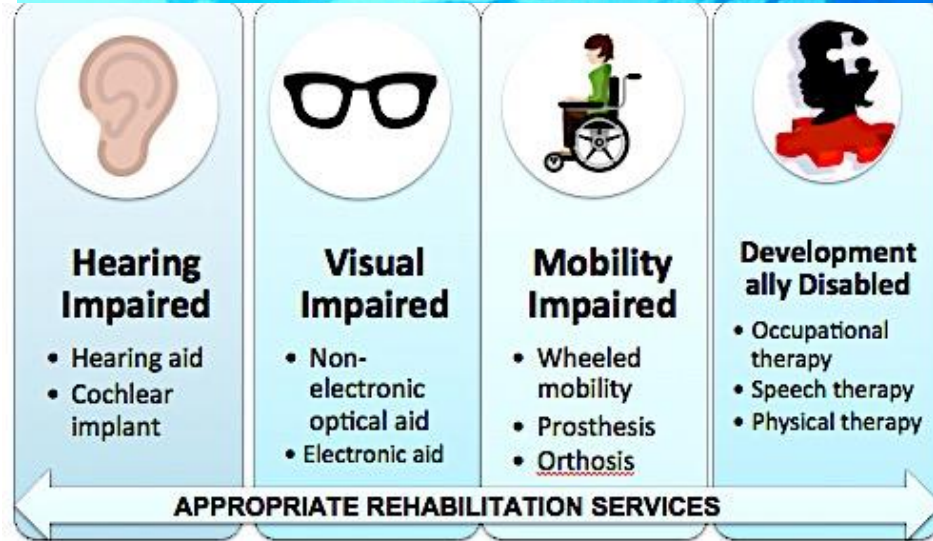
Hearing Impaired

- Hearing aid
- Cochlear implant

Visual Impaired

- Non-electronic optical aid
- Electronic aid

Mobility Impaired

- Wheeled mobility
- Prosthesis
- Orthosis

Development ally Disabled

- Occupational therapy
- Speech therapy
- Physical therapy

APPROPRIATE REHABILITATION SERVICES